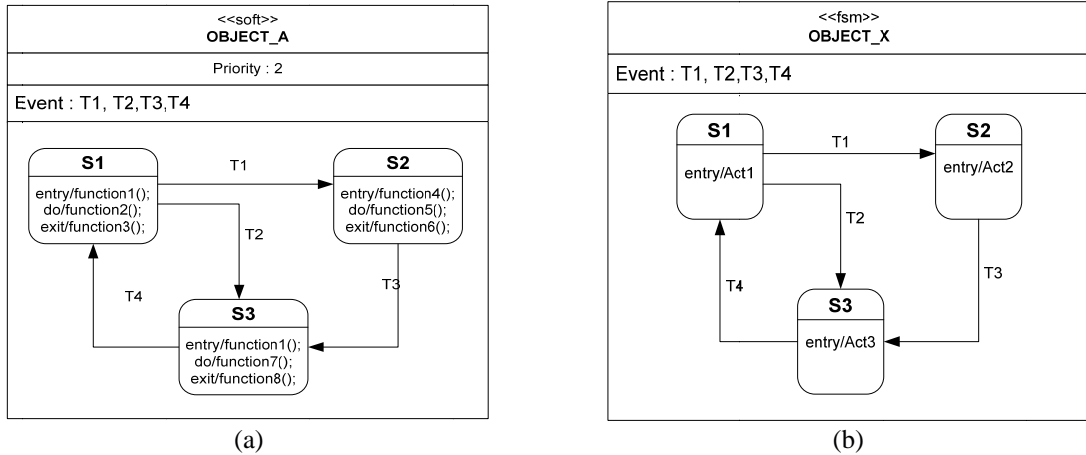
<<soft>>
OBJECT_A

Priority : 2

Event : T1, T2,T3,T4

S1
entry/function1();
do/function2();
exit/function3();

T1

S2
entry/function4();
do/function5();
exit/function6();

T2

T4

T3

S3
entry/function1();
do/function7();
exit/function8();

(a)

<<fsm>>
OBJECT_X

Event : T1, T2,T3,T4

S1
entry/Act1

T1

S2
entry/Act2

T2

T4

T3

S3
entry/Act3

(b)